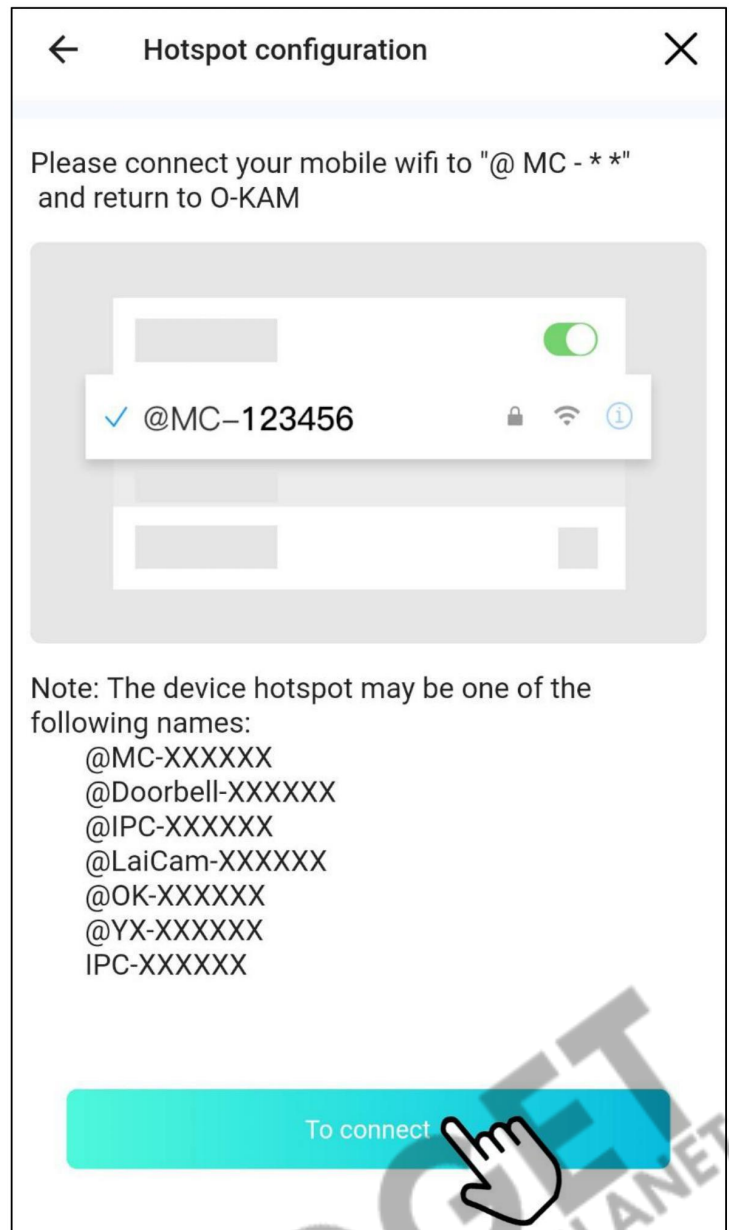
Hotspot configuration

Please connect your mobile wifi to "@ MC - * *" and return to O-KAM

✓ @MC–123456

Note: The device hotspot may be one of the following names:
@MC-XXXXXX
@Doorbell-XXXXXX
@IPC-XXXXXX
@LaiCam-XXXXXX
@OK-XXXXXX
@YX-XXXXXX
IPC-XXXXXX

To connect

GET
PLANET